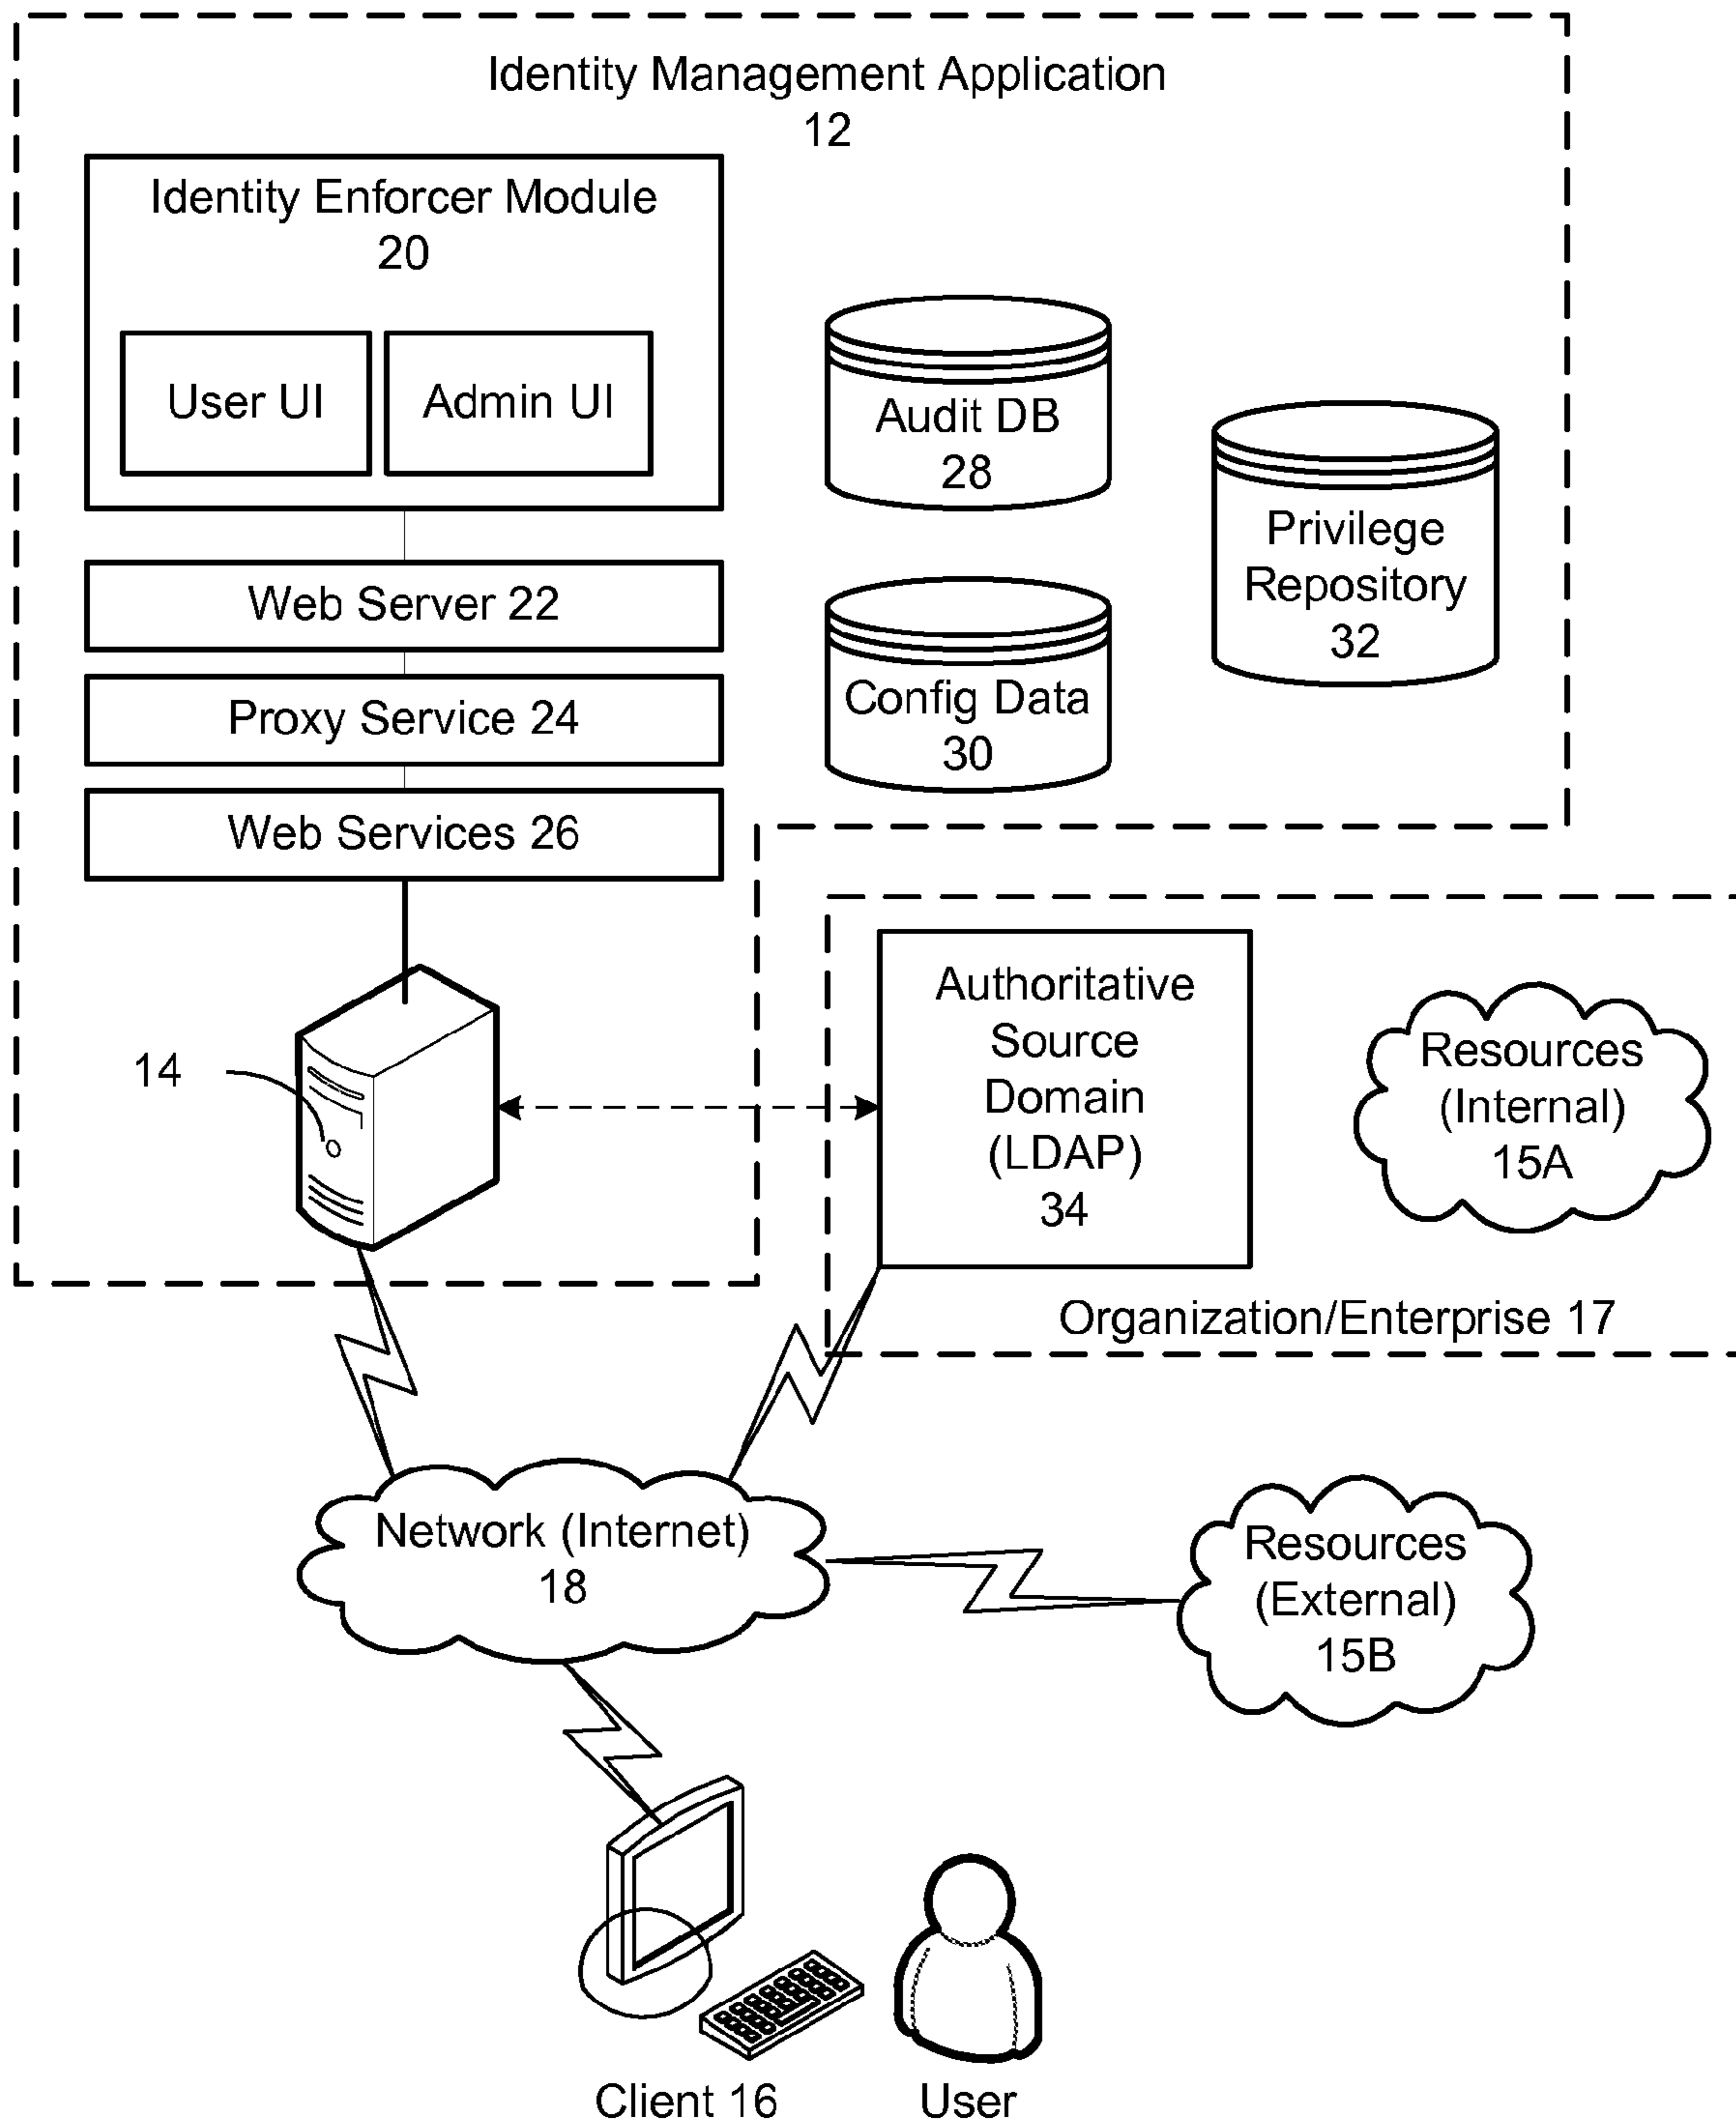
Identity Management Application
12

Identity Enforcer Module
20

User UI

Admin UI

Web Server 22

Proxy Service 24

Web Services 26

Audit DB
28

Config Data
30

Privilege Repository
32

14

Authoritative Source Domain (LDAP)
34

Resources (Internal)
15A

Organization/Enterprise 17

Network (Internet)
18

Resources (External)
15B

Client 16

User